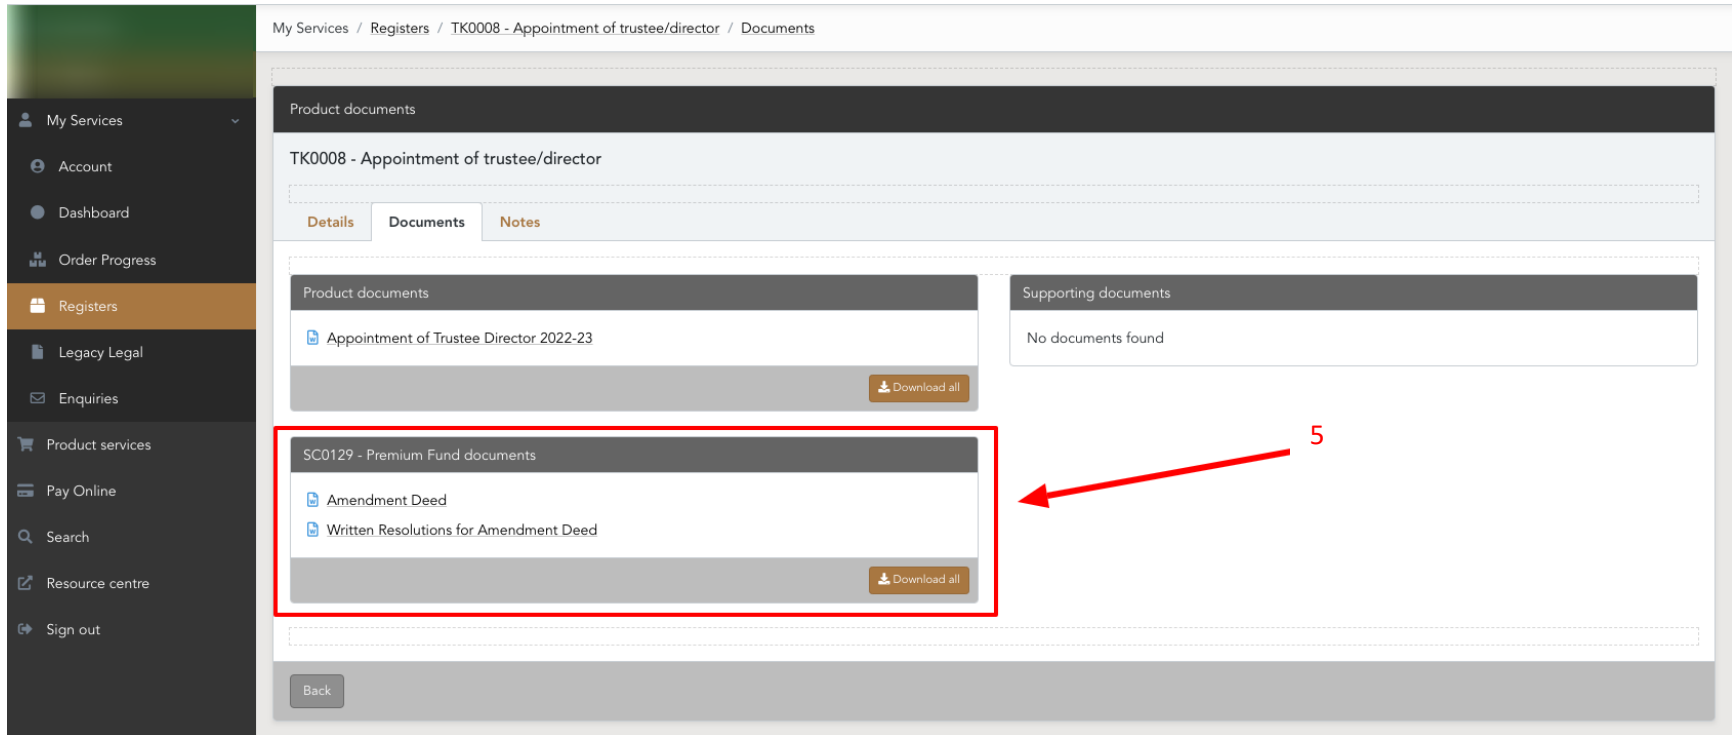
My Services
Account
Dashboard
Order Progress
Registers
Legacy Legal
Enquiries
Product services
Pay Online
Search
Resource centre
Sign out

My Services / Registers / TK0008 - Appointment of trustee/director / Documents

Product documents

TK0008 - Appointment of trustee/director

Details
Documents
Notes

Product documents

Appointment of Trustee Director 2022-23

Download all

Supporting documents

No documents found

SC0129 - Premium Fund documents

Amendment Deed

Written Resolutions for Amendment Deed

Download all

5

Back